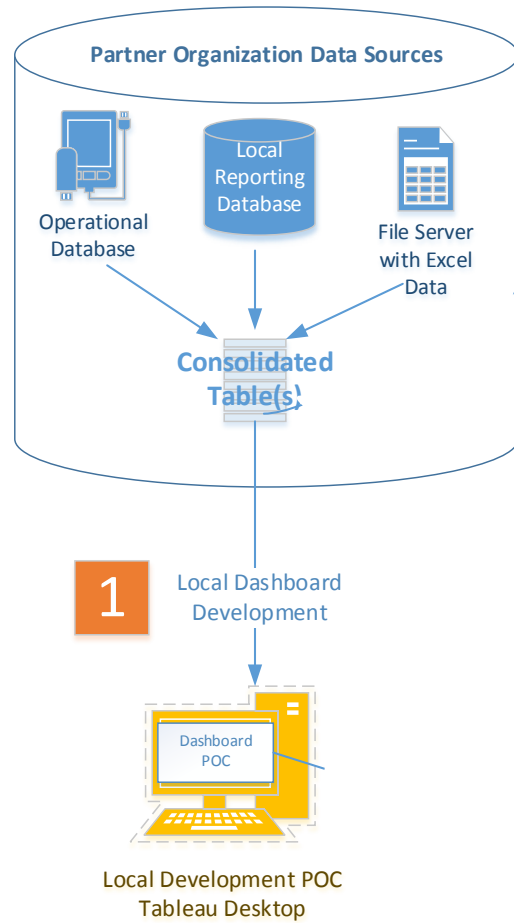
Partner Organization Data Sources

Operational Database

Local Reporting Database

File Server with Excel Data

Consolidated Table(s)

1

Local Dashboard Development

Dashboard POC

Local Development POC
Tableau Desktop